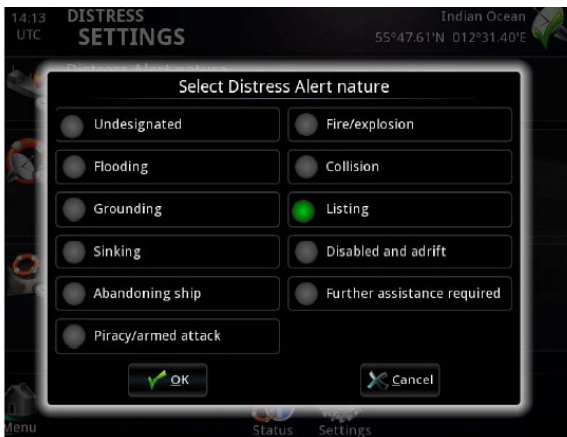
14:13 UTC
DISTRESS SETTINGS
Indian Ocean
55°47.61'N 012°31.40'E

Distress Alert nature

Select Distress Alert nature

| | |
|---|---|
| Undesignated | Fire/explosion |
| Flooding | Collision |
| Grounding | Listing |
| Sinking | Disabled and adrift |
| Abandoning ship | Further assistance required |
| Piracy/armed attack | |

OK
Cancel

Menu
Status
Settings